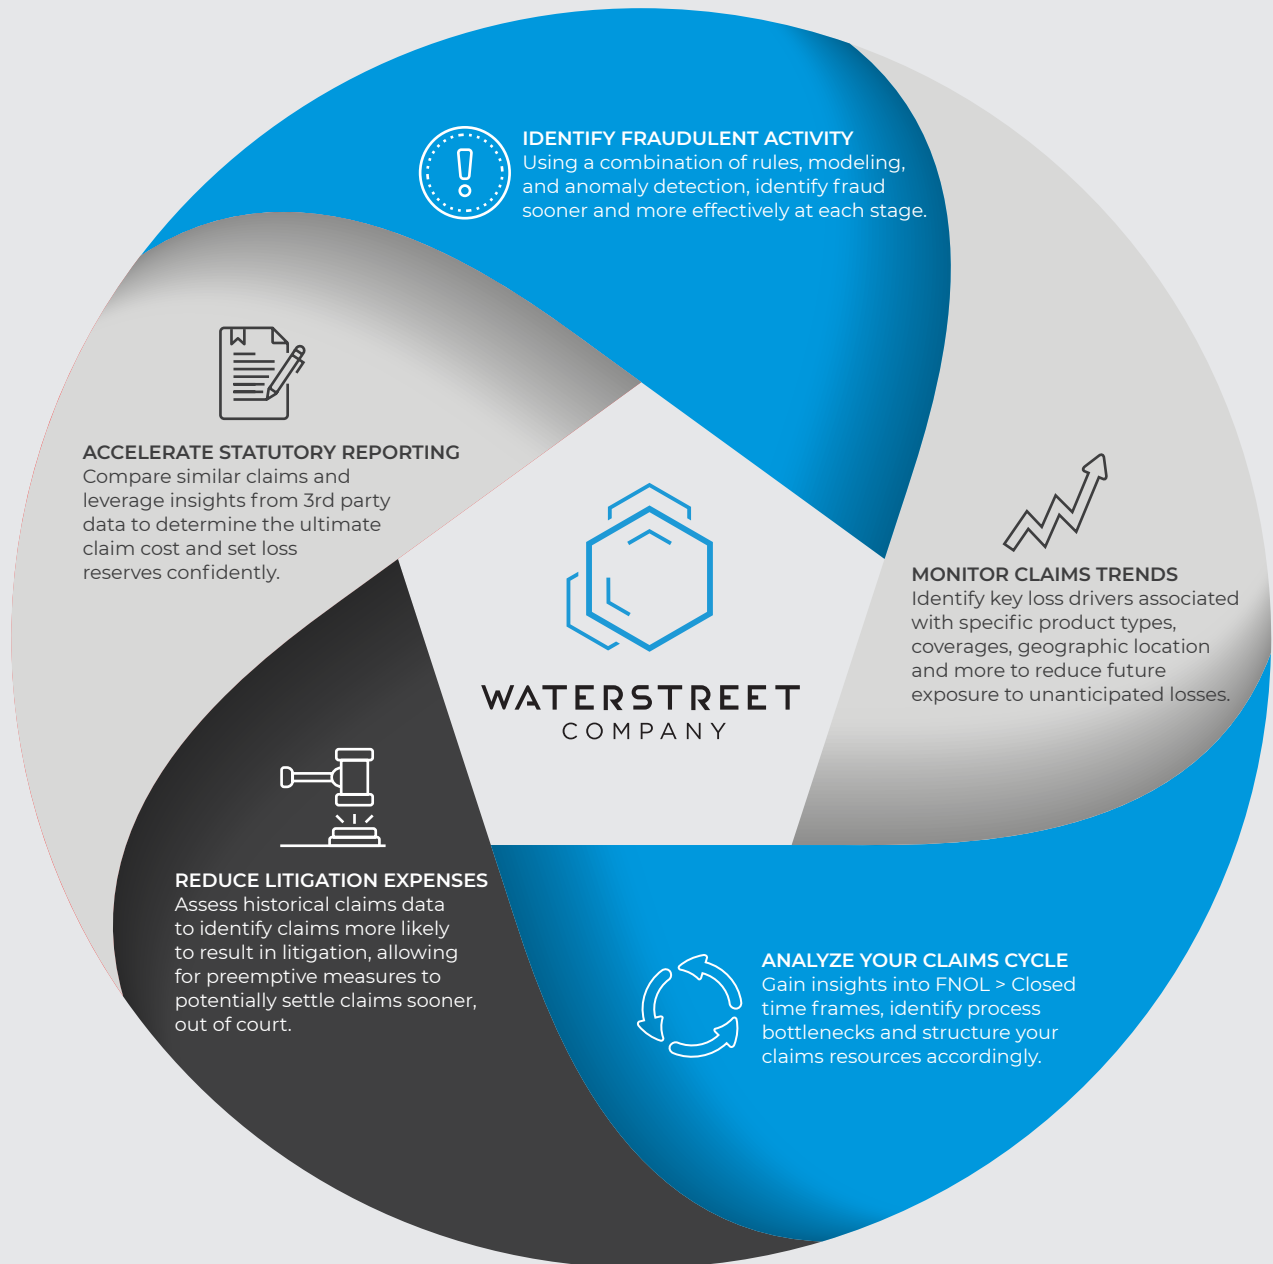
IDENTIFY FRAUDULENT ACTIVITY
Using a combination of rules, modeling, and anomaly detection, identify fraud sooner and more effectively at each stage.

ACCELERATE STATUTORY REPORTING
Compare similar claims and leverage insights from 3rd party data to determine the ultimate claim cost and set loss reserves confidently.

MONITOR CLAIMS TRENDS
Identify key loss drivers associated with specific product types, coverages, geographic location and more to reduce future exposure to unanticipated losses.

WATERSTREET
COMPANY

REDUCE LITIGATION EXPENSES
Assess historical claims data to identify claims more likely to result in litigation, allowing for preemptive measures to potentially settle claims sooner, out of court.

ANALYZE YOUR CLAIMS CYCLE
Gain insights into FNOL > Closed time frames, identify process bottlenecks and structure your claims resources accordingly.